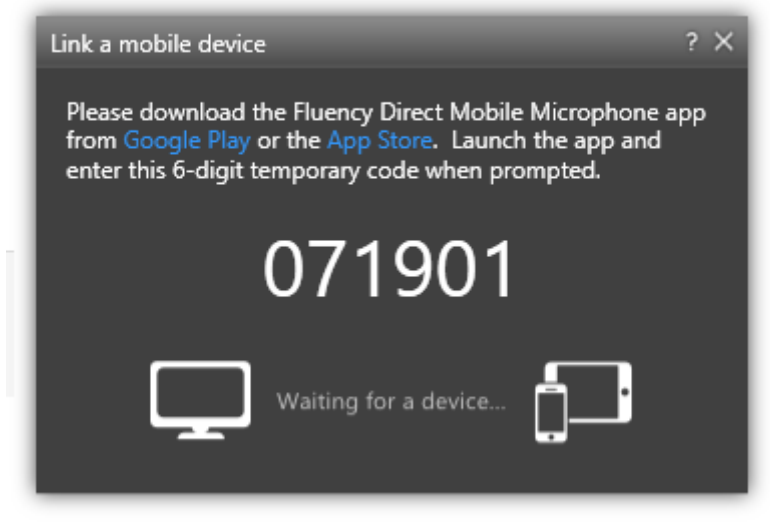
Link a mobile device

? ✕

Please download the Fluency Direct Mobile Microphone app from Google Play or the App Store. Launch the app and enter this 6-digit temporary code when prompted.

071901

Waiting for a device...